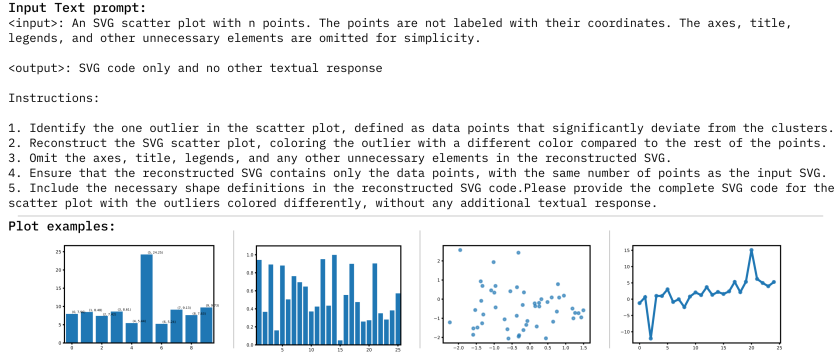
**Input Text prompt:**

<input>: An SVG scatter plot with n points. The points are not labeled with their coordinates. The axes, title, legends, and other unnecessary elements are omitted for simplicity.

<output>: SVG code only and no other textual response

Instructions:

1. Identify the one outlier in the scatter plot, defined as data points that significantly deviate from the clusters.
2. Reconstruct the SVG scatter plot, coloring the outlier with a different color compared to the rest of the points.
3. Omit the axes, title, legends, and any other unnecessary elements in the reconstructed SVG.
4. Ensure that the reconstructed SVG contains only the data points, with the same number of points as the input SVG.
5. Include the necessary shape definitions in the reconstructed SVG code.Please provide the complete SVG code for the scatter plot with the outliers colored differently, without any additional textual response.

**Plot examples:**

25 20 15 10 5 0
0 2 4 6 8

1.0 0.8 0.6 0.4 0.2 0.0
5 10 15 20 25

2 1 0 -1 -2
-2.0 -1.5 -1.0 -0.5 0.0 0.5 1.0 1.5

15 10 5 0 -5 -10
0 5 10 15 20 25